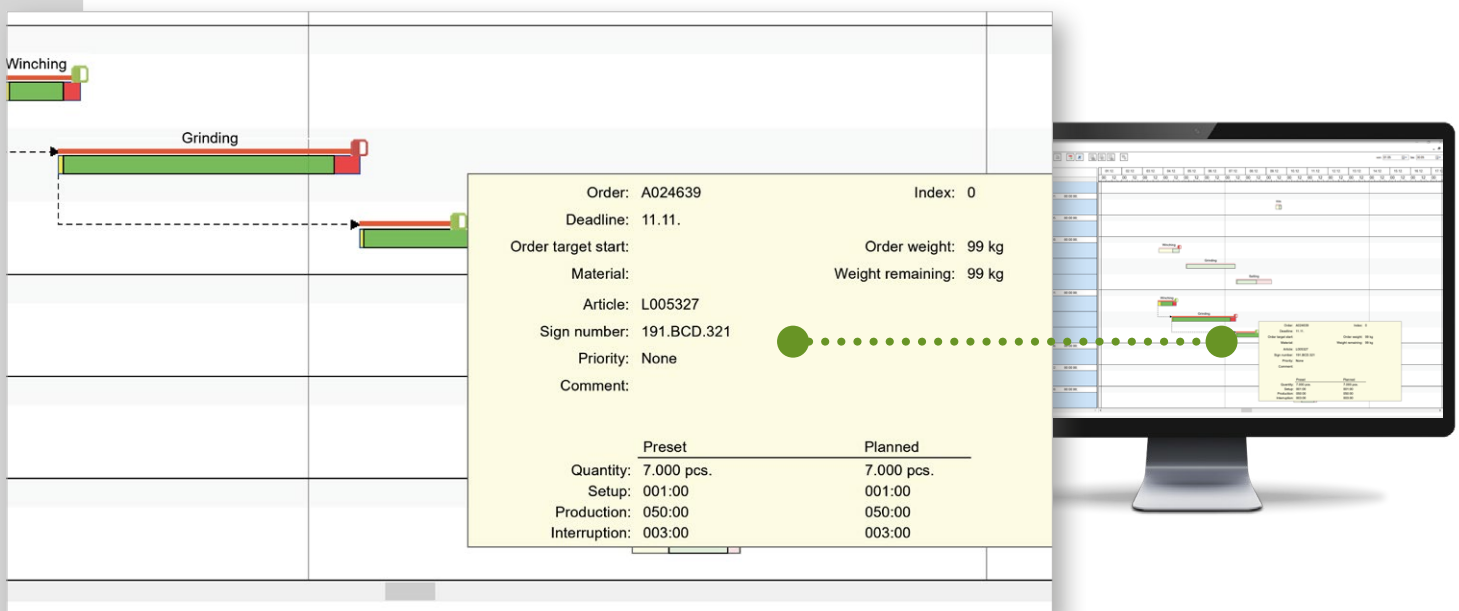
Winching

Grinding

Order: A024639

Index: 0

Deadline: 11.11.

Order target start:

Order weight: 99 kg

Material:

Weight remaining: 99 kg

Article: L005327

Sign number: 191.BCD.321

Priority: None

Comment:

| | Preset | Planned |
|---|---|---|
| Quantity: | 7.000 pcs. | 7.000 pcs. |
| Setup: | 001:00 | 001:00 |
| Production: | 050:00 | 050:00 |
| Interruption: | 003:00 | 003:00 |